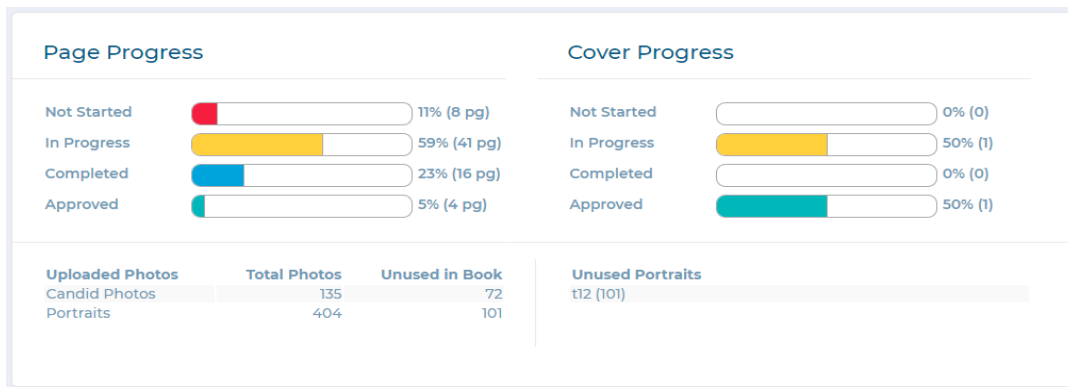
Page Progress

Not Started 11% (8 pg)
In Progress 59% (41 pg)
Completed 23% (16 pg)
Approved 5% (4 pg)

Cover Progress

Not Started 0% (0)
In Progress 50% (1)
Completed 0% (0)
Approved 50% (1)

| Uploaded Photos | Total Photos | Unused in Book |
|---|---|---|
| Candid Photos | 135 | 72 |
| Portraits | 404 | 101 |

| Unused Portraits |
|---|
| t12 (101) |